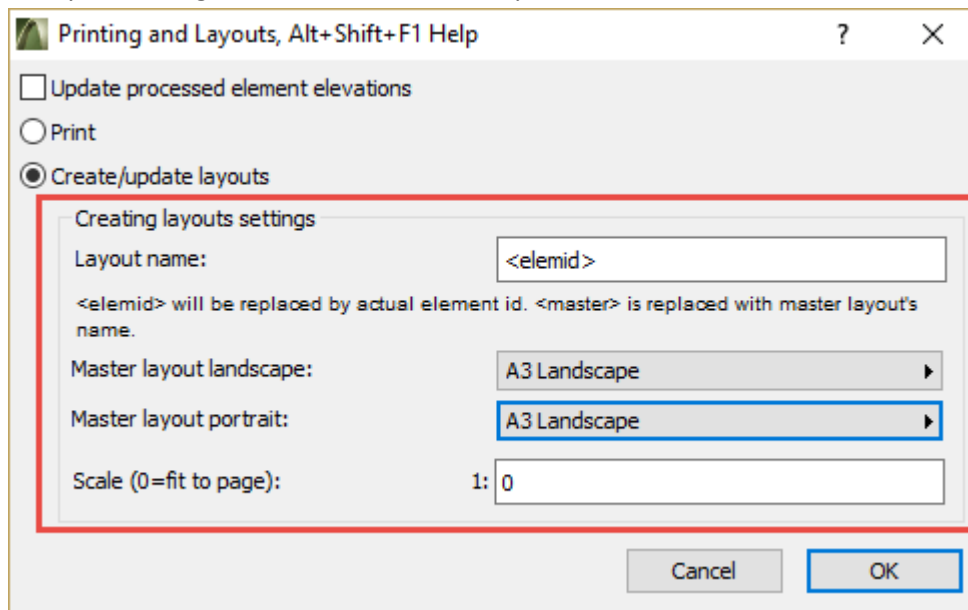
Printing and Layouts, Alt+Shift+F1 Help

?

X

Update processed element elevations

Print

Create/update layouts

Creating layouts settings

Layout name:

<elemid>

<elemid> will be replaced by actual element id. <master> is replaced with master layout's name.

Master layout landscape:

A3 Landscape

Master layout portrait:

A3 Landscape

Scale (0=fit to page):

1: 0

Cancel

OK